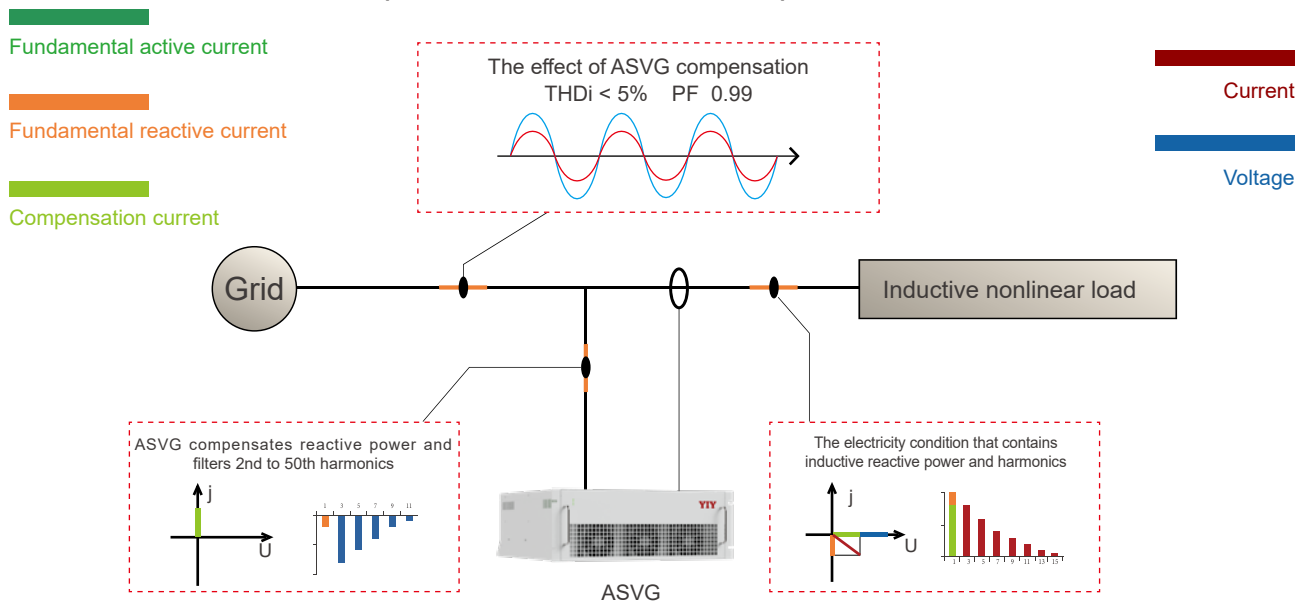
Fundamental active current

Fundamental reactive current

Compensation current

The effect of ASVG compensation
THDi < 5%    PF  0.99

Current

Voltage

Grid

Inductive nonlinear load

ASVG compensates reactive power and filters 2nd to 50th harmonics

j

U

1 3 5 7 9 11

YIY

ASVG

The electricity condition that contains inductive reactive power and harmonics

j

U

1 3 5 7 9 11 13 15